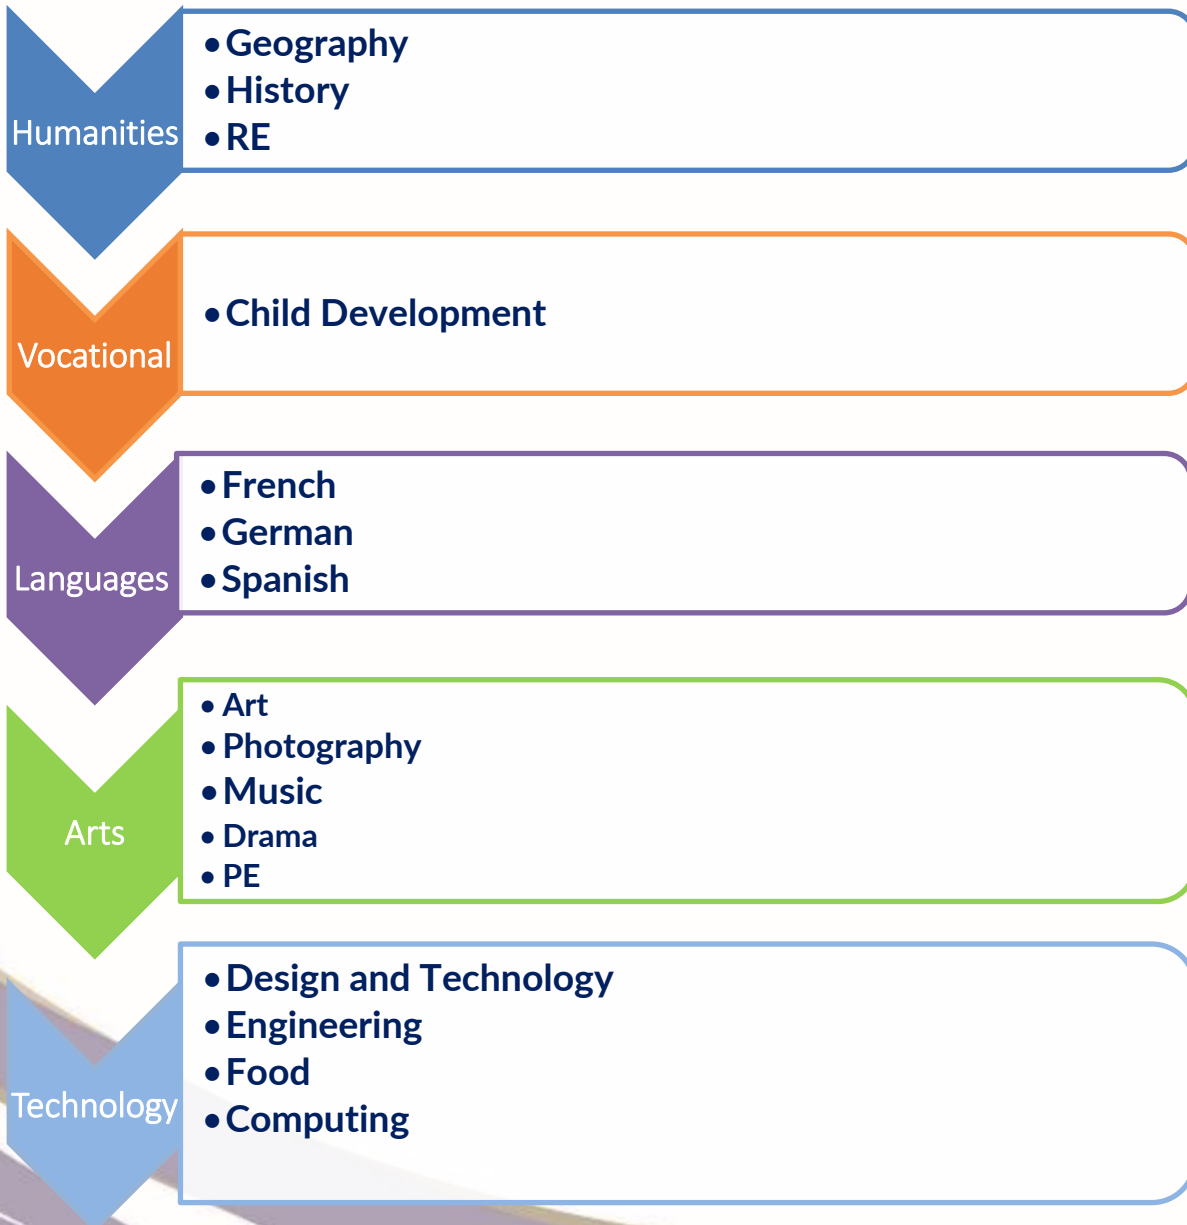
Humanities
• Geography
• History
• RE

Vocational
• Child Development

Languages
• French
• German
• Spanish

Arts
• Art
• Photography
• Music
• Drama
• PE

Technology
• Design and Technology
• Engineering
• Food
• Computing